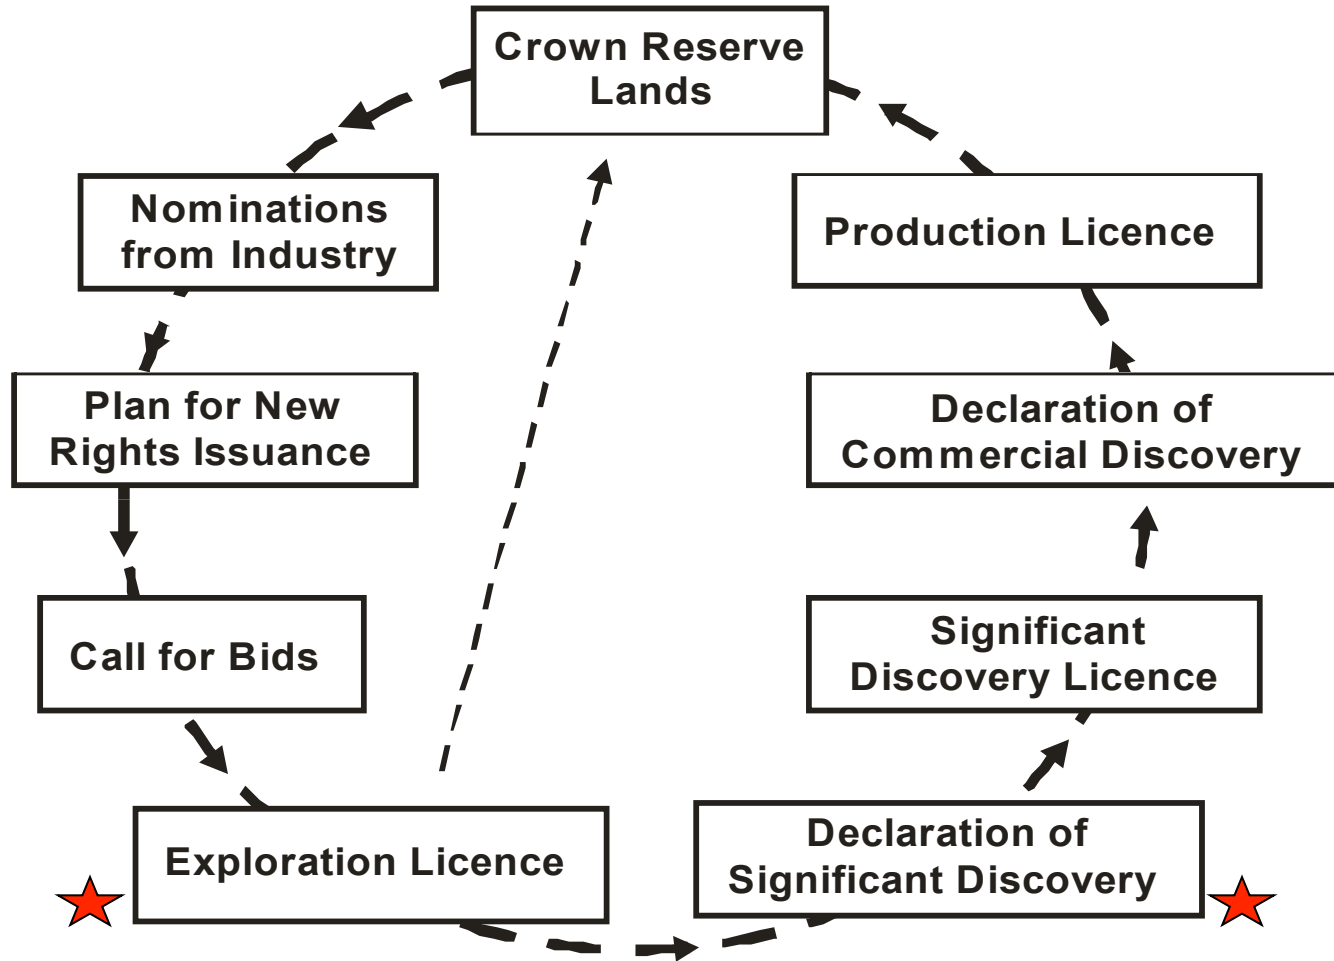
Crown Reserve Lands

Nominations from Industry

Plan for New Rights Issuance

Call for Bids

Exploration Licence

Declaration of Significant Discovery

Significant Discovery Licence

Declaration of Commercial Discovery

Production Licence